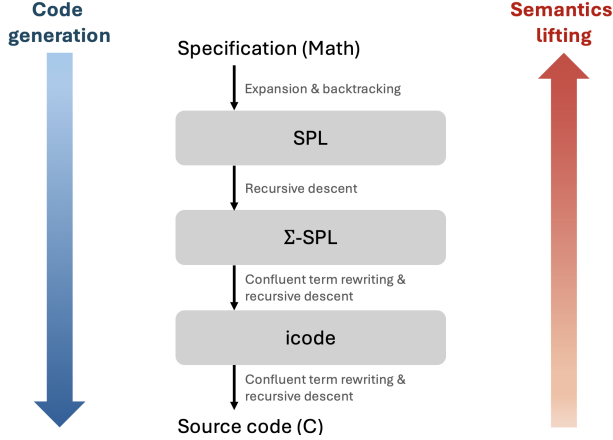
Code generation

Semantics lifting

Specification (Math)

Expansion & backtracking

SPL

Recursive descent

Σ-SPL

Confluent term rewriting & recursive descent

icode

Confluent term rewriting & recursive descent

Source code (C)